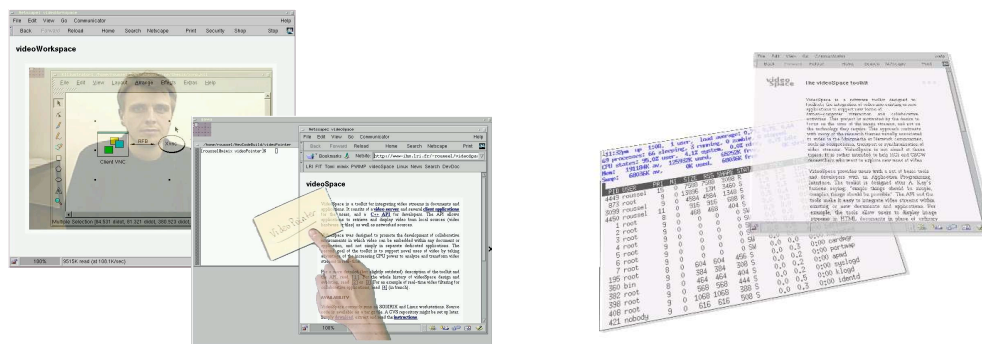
File Edit View Go Communicator Help

Back Forward Reload Home Search Netscape Print Security Stop

videoWorkspace

File Edit View Layout Arrange Effects Editor Help

Client VNC

100%

File Edit View Go Communicator Help

Back Forward Reload Home Search Netscape

Bookmarks Netsite http://www.lri.fr/~roussel/videospace/

videoSpace

100%

PID USER

4449 roussel
873 root
3899 roussel
4448 roussel
1 root
2 root
3 root
4 root
5 root
6 root
7 root
8 root
135 root
360 bin
382 root
398 root
421 nobody

videoSpace

the videoSpace toolkit